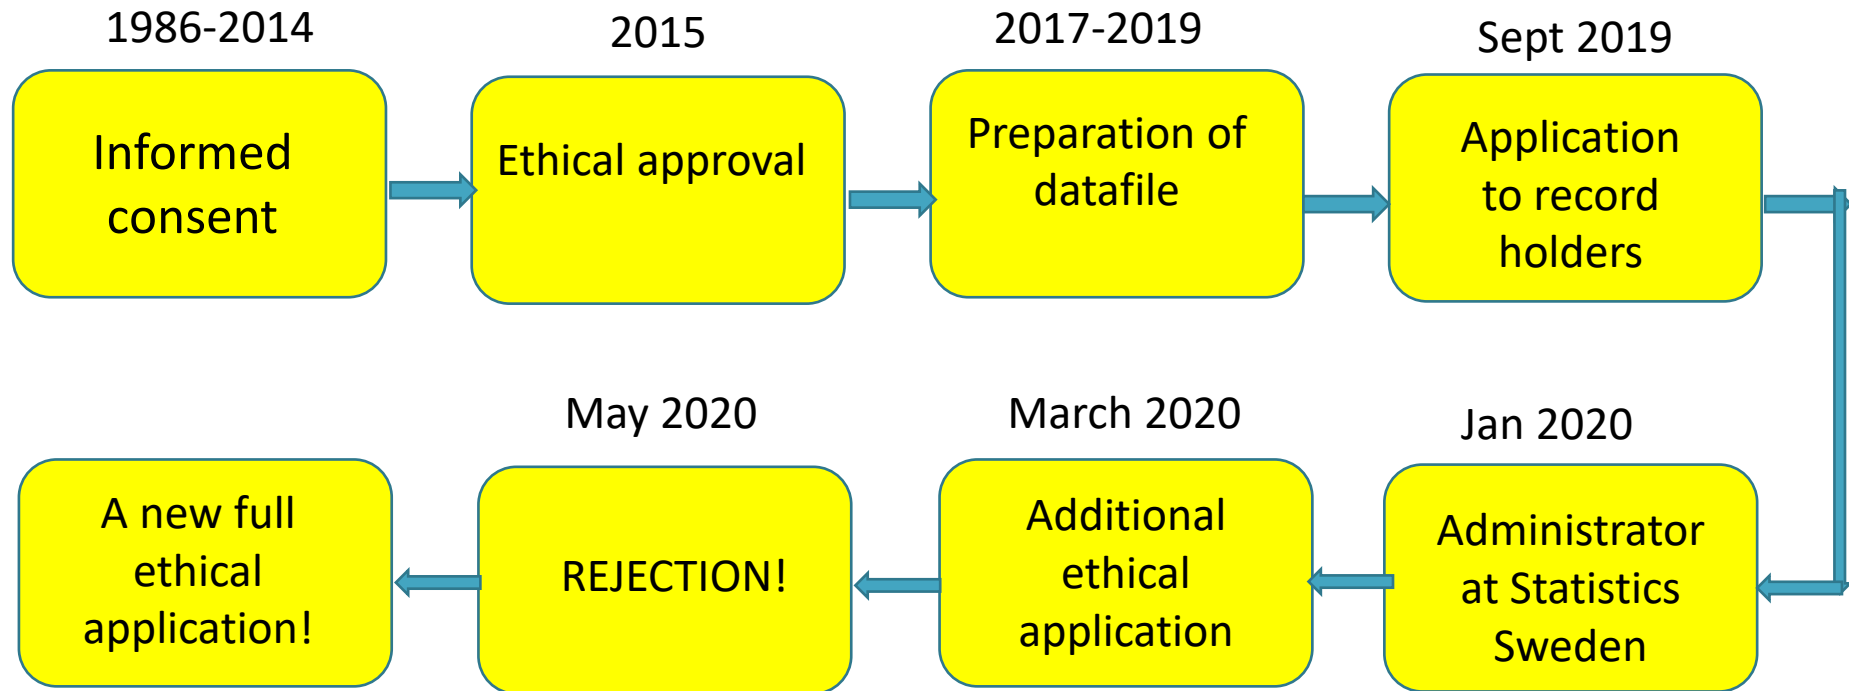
1986-2014

Informed consent

2015

Ethical approval

2017-2019

Preparation of datafile

Sept 2019

Application to record holders

Jan 2020

Administrator at Statistics Sweden

March 2020

Additional ethical application

May 2020

REJECTION!

A new full ethical application!